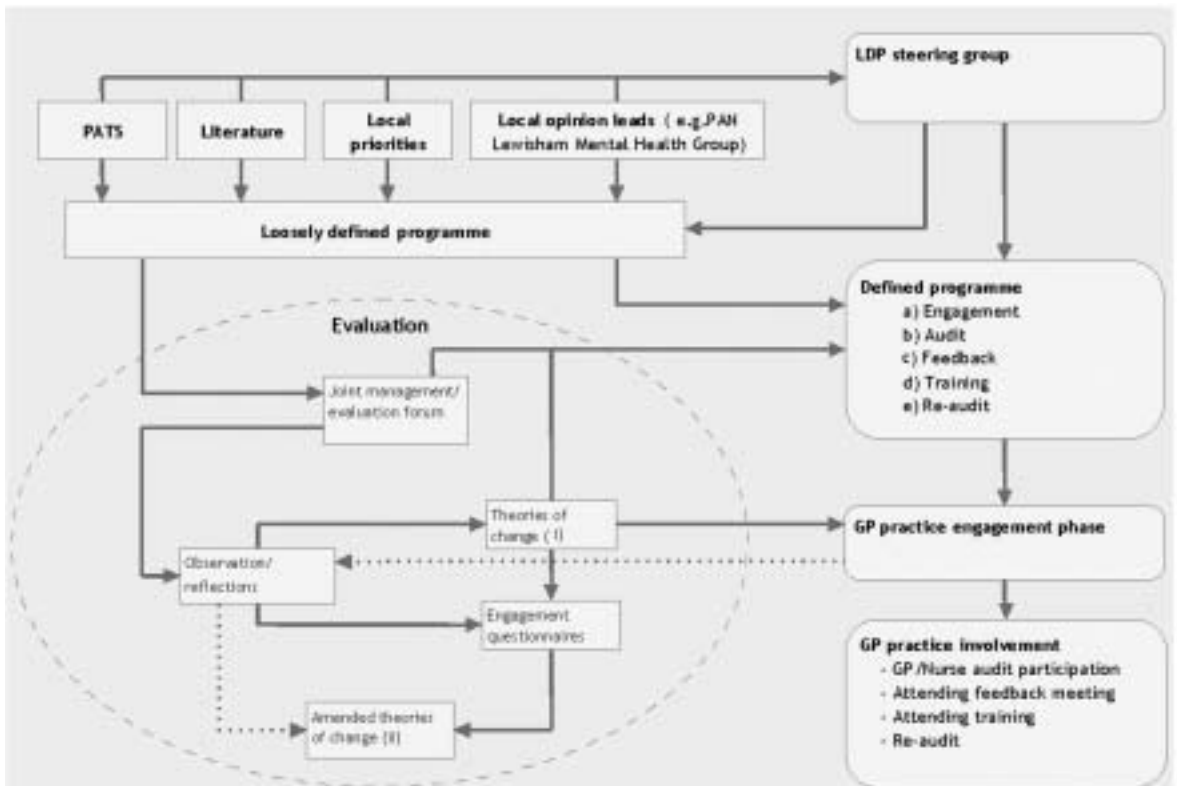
LDP steering group

PATS

Literature

Local priorities

Local opinion leads ( e.g.PAN Lewisham Mental Health Group)

Loosely defined programme

Defined programme
a) Engagement
b) Audit
c) Feedback
d) Training
e) Re-audit

Evaluation

Joint management/ evaluation forum

Theories of change ( I)

GP practice engagement phase

Observation/ reflections

Engagement questionnaires

Amended theories of change (II)

GP practice involvement
- GP /Nurse audit participation
- Attending feedback meeting
- Attending training
- Re-audit